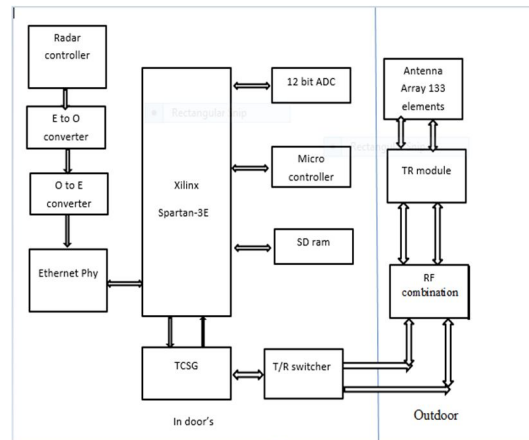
Radar controller

E to O converter

O to E converter

Ethernet Phy

Xilinx

Spartan-3E

12 bit ADC

Micro controller

SD ram

TCSG

T/R switcher

Antenna Array 133 elements

TR module

RF combination

In door's

Outdoor

Rectangular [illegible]

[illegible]